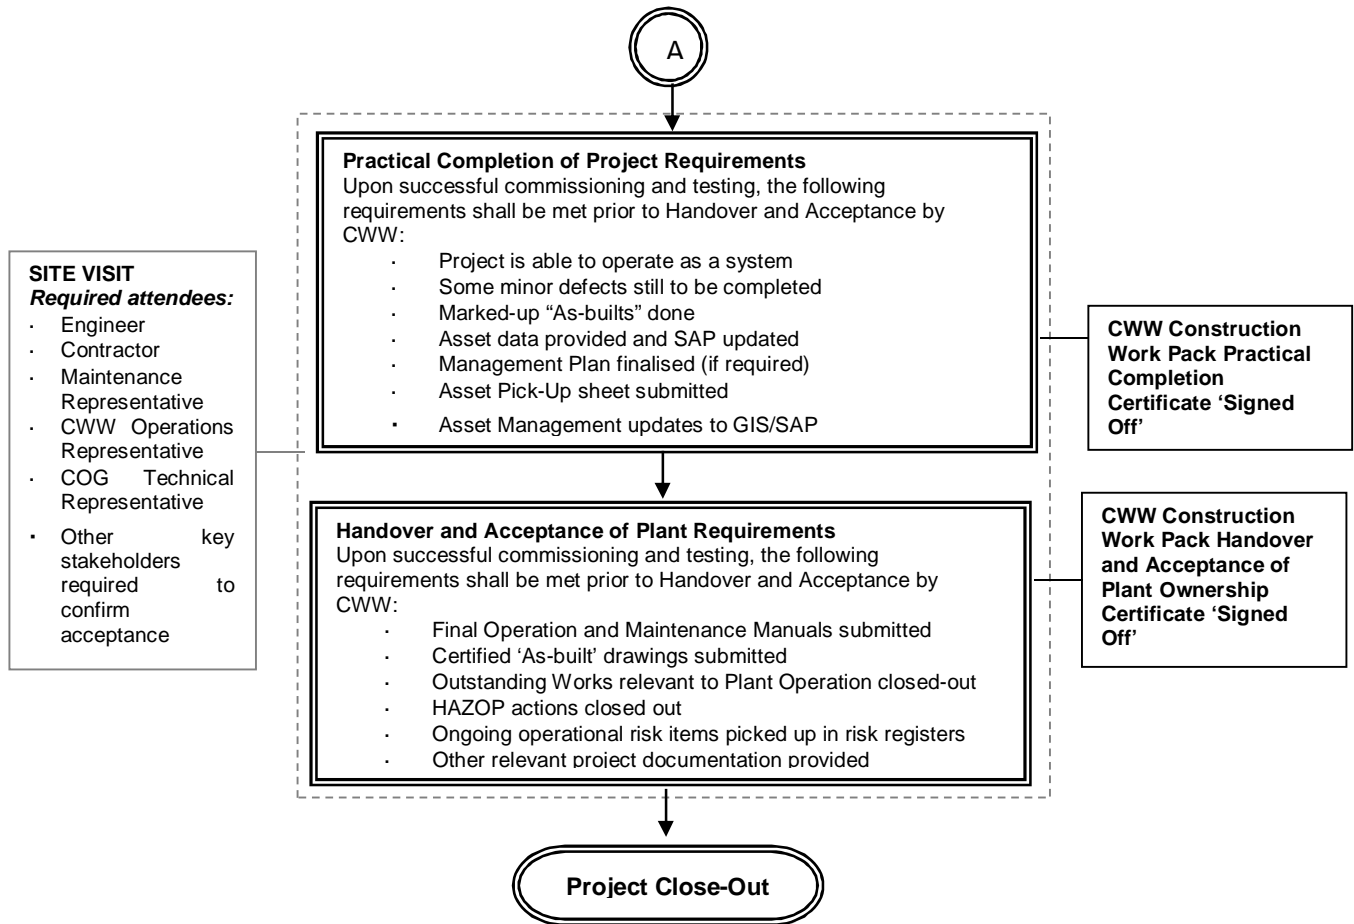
A

**SITE VISIT**
***Required attendees:***
- Engineer
- Contractor
- Maintenance Representative
- CWW Operations Representative
- COG Technical Representative
- Other key stakeholders required to confirm acceptance

**Practical Completion of Project Requirements**
Upon successful commissioning and testing, the following requirements shall be met prior to Handover and Acceptance by CWW:
- Project is able to operate as a system
- Some minor defects still to be completed
- Marked-up "As-builts" done
- Asset data provided and SAP updated
- Management Plan finalised (if required)
- Asset Pick-Up sheet submitted
- Asset Management updates to GIS/SAP

**CWW Construction Work Pack Practical Completion Certificate 'Signed Off'**

**Handover and Acceptance of Plant Requirements**
Upon successful commissioning and testing, the following requirements shall be met prior to Handover and Acceptance by CWW:
- Final Operation and Maintenance Manuals submitted
- Certified 'As-built' drawings submitted
- Outstanding Works relevant to Plant Operation closed-out
- HAZOP actions closed out
- Ongoing operational risk items picked up in risk registers
- Other relevant project documentation provided

**CWW Construction Work Pack Handover and Acceptance of Plant Ownership Certificate 'Signed Off'**

**Project Close-Out**